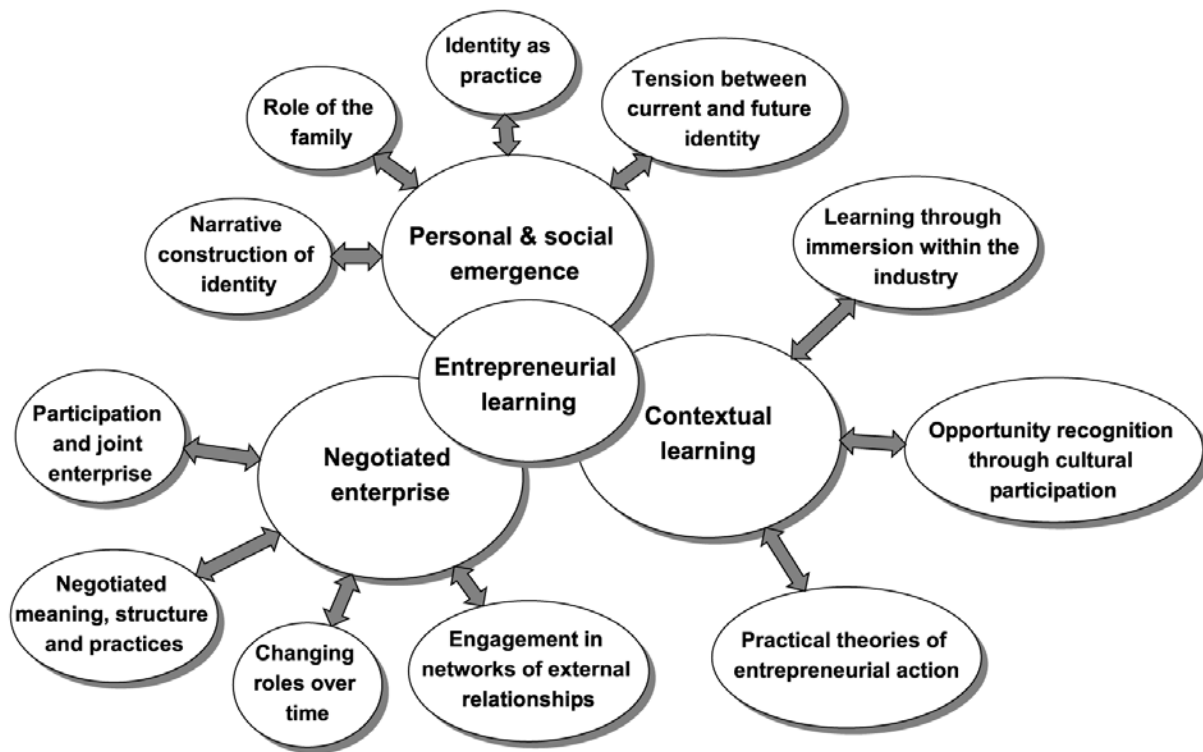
Identity as practice

Role of the family

Tension between current and future identity

Narrative construction of identity

Personal & social emergence

Learning through immersion within the industry

Entrepreneurial learning

Participation and joint enterprise

Negotiated enterprise

Contextual learning

Opportunity recognition through cultural participation

Negotiated meaning, structure and practices

Changing roles over time

Engagement in networks of external relationships

Practical theories of entrepreneurial action